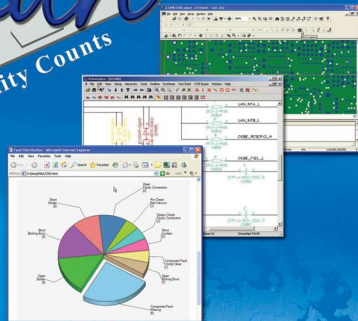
ity Counts

Schematics - [ ]
File Edit View Hierarchy Tools Toolbox Configure Trace Level CTM Layer Window Help

Lvm_addr_L
Lvm_addr_L
DDBE_RESERVE_H
DDBE_FSEL_L

Fault Distribution - Microsoft Internet Explorer
File Edit View Favorites Tools Help
Back Search Favorites

Short Solder
Short Wiring Error
Open Solder
Open Component Fault Wiring Error
Dead Component Fault
Component Fault Missing
Pin Check Not Detected
Opens Check Faulty Connection
Bent Contact
Component Fault Wrong Value
Short Faulty Connection
Component Fault Bearing